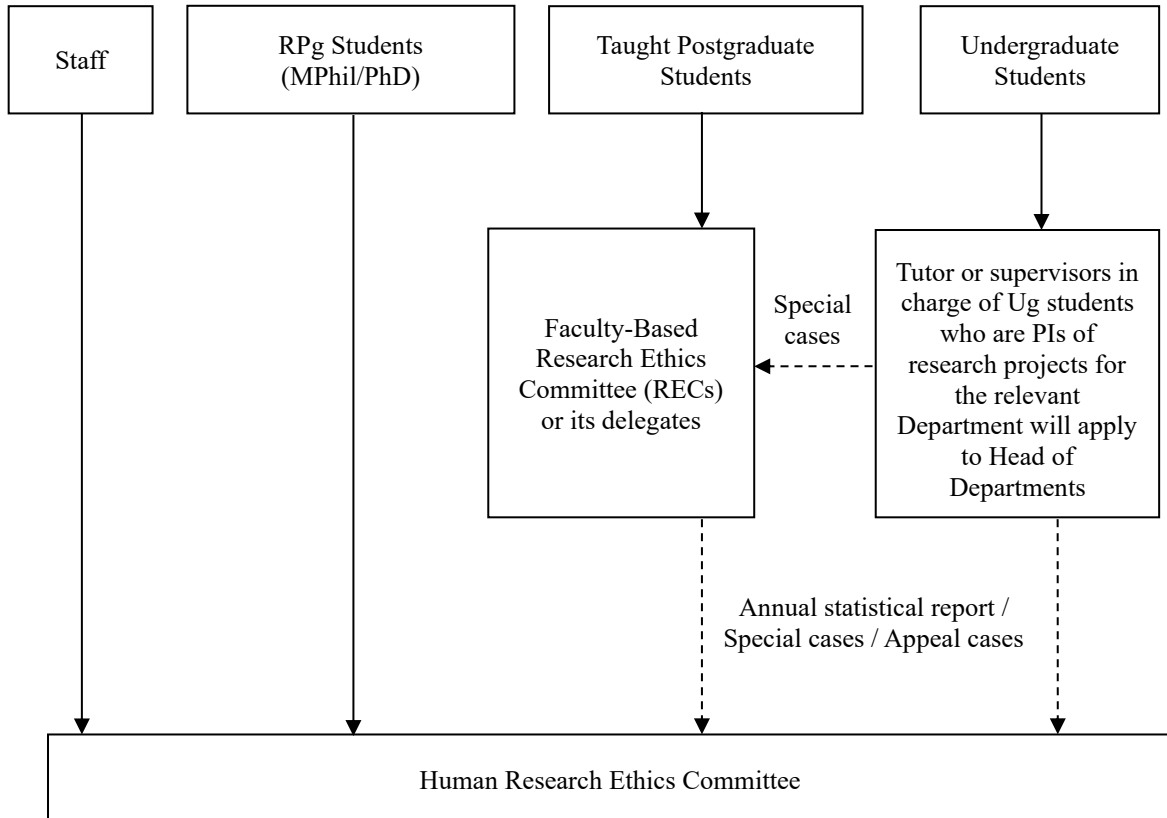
Staff

RPg Students (MPhil/PhD)

Taught Postgraduate Students

Undergraduate Students

Faculty-Based Research Ethics Committee (RECs) or its delegates

Special cases

Tutor or supervisors in charge of Ug students who are PIs of research projects for the relevant Department will apply to Head of Departments

Annual statistical report / Special cases / Appeal cases

Human Research Ethics Committee